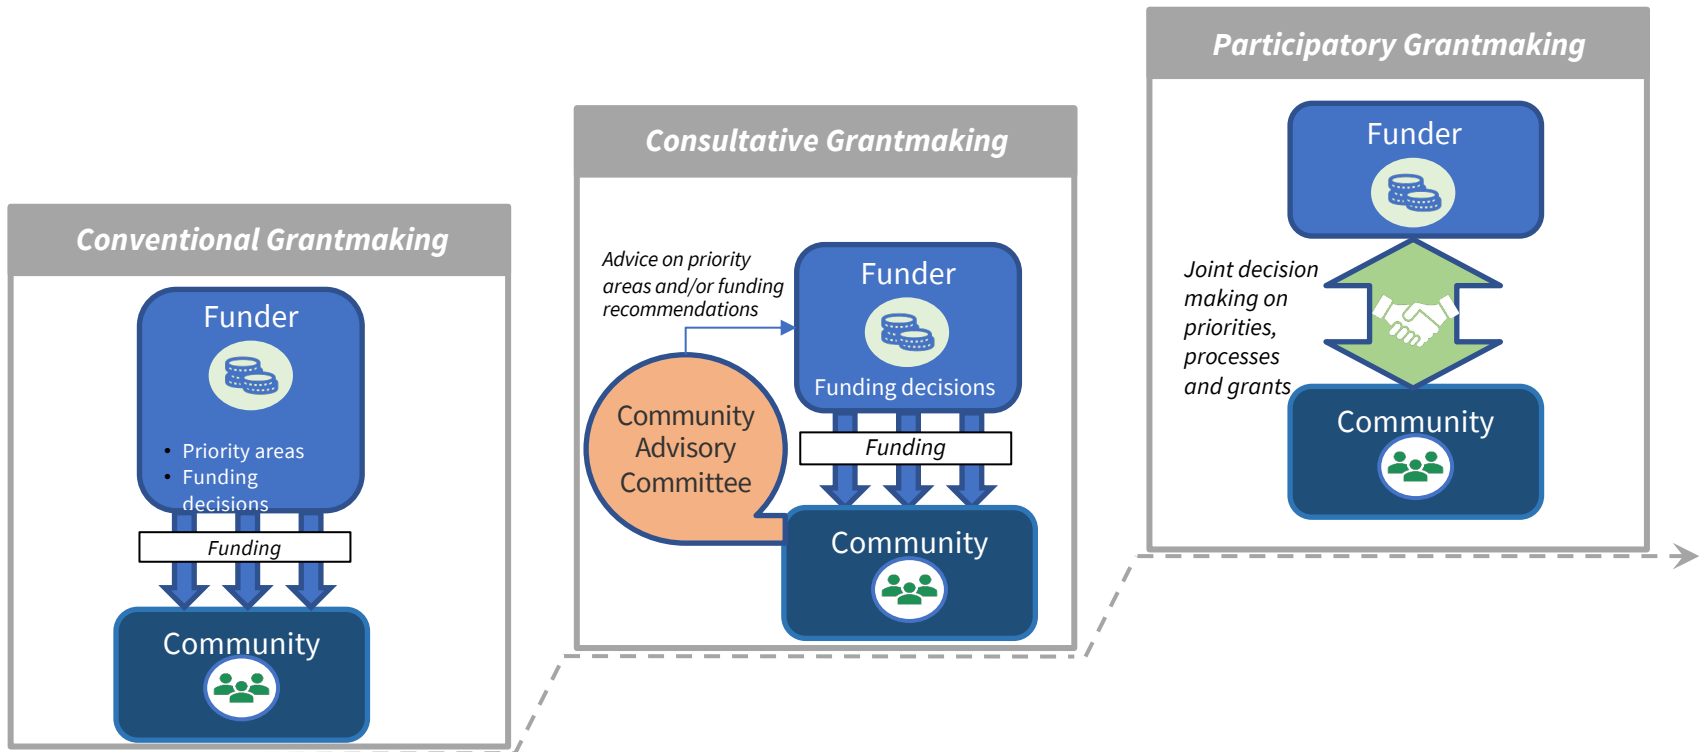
Conventional Grantmaking

Funder

- Priority areas
- Funding decisions

Funding

Community

Consultative Grantmaking

Advice on priority areas and/or funding recommendations

Funder

Funding decisions

Community Advisory Committee

Funding

Community

Participatory Grantmaking

Funder

Joint decision making on priorities, processes and grants

Community